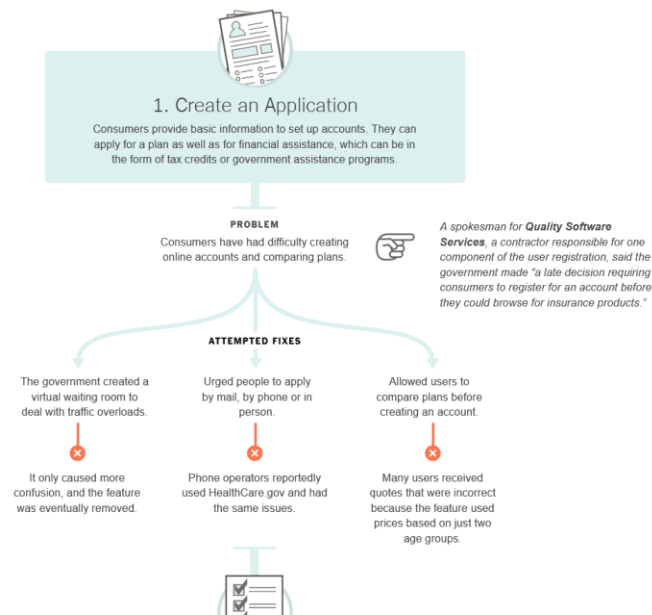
1. Create an Application

Consumers provide basic information to set up accounts. They can apply for a plan as well as for financial assistance, which can be in the form of tax credits or government assistance programs.

PROBLEM

Consumers have had difficulty creating online accounts and comparing plans.

A spokesman for **Quality Software Services**, a contractor responsible for one component of the user registration, said the government made "a late decision requiring consumers to register for an account before they could browse for insurance products."

ATTEMPTED FIXES

The government created a virtual waiting room to deal with traffic overloads.

It only caused more confusion, and the feature was eventually removed.

Urged people to apply by mail, by phone or in person.

Phone operators reportedly used HealthCare.gov and had the same issues.

Allowed users to compare plans before creating an account.

Many users received quotes that were incorrect because the feature used prices based on just two age groups.